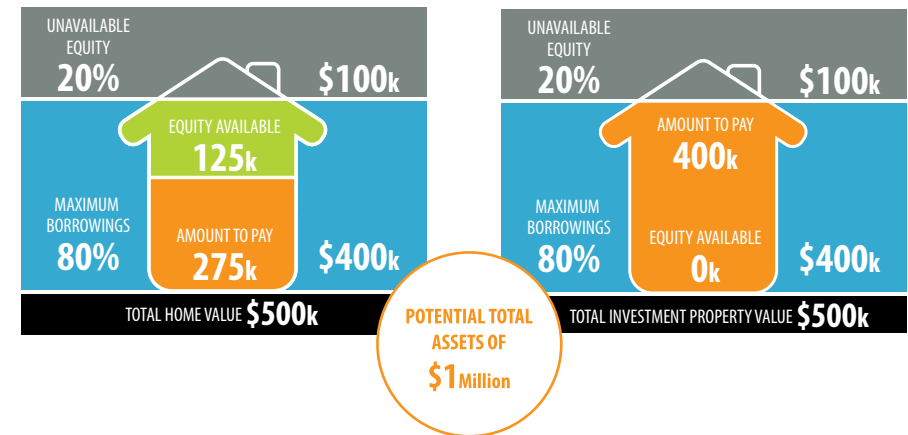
UNAVAILABLE EQUITY
20%
$100k

EQUITY AVAILABLE
125k

MAXIMUM BORROWINGS
80%

AMOUNT TO PAY
275k

$400k

TOTAL HOME VALUE $500k

UNAVAILABLE EQUITY
20%
$100k

AMOUNT TO PAY
400k

MAXIMUM BORROWINGS
80%

EQUITY AVAILABLE
0k

$400k

TOTAL INVESTMENT PROPERTY VALUE $500k

POTENTIAL TOTAL ASSETS OF
$1 Million